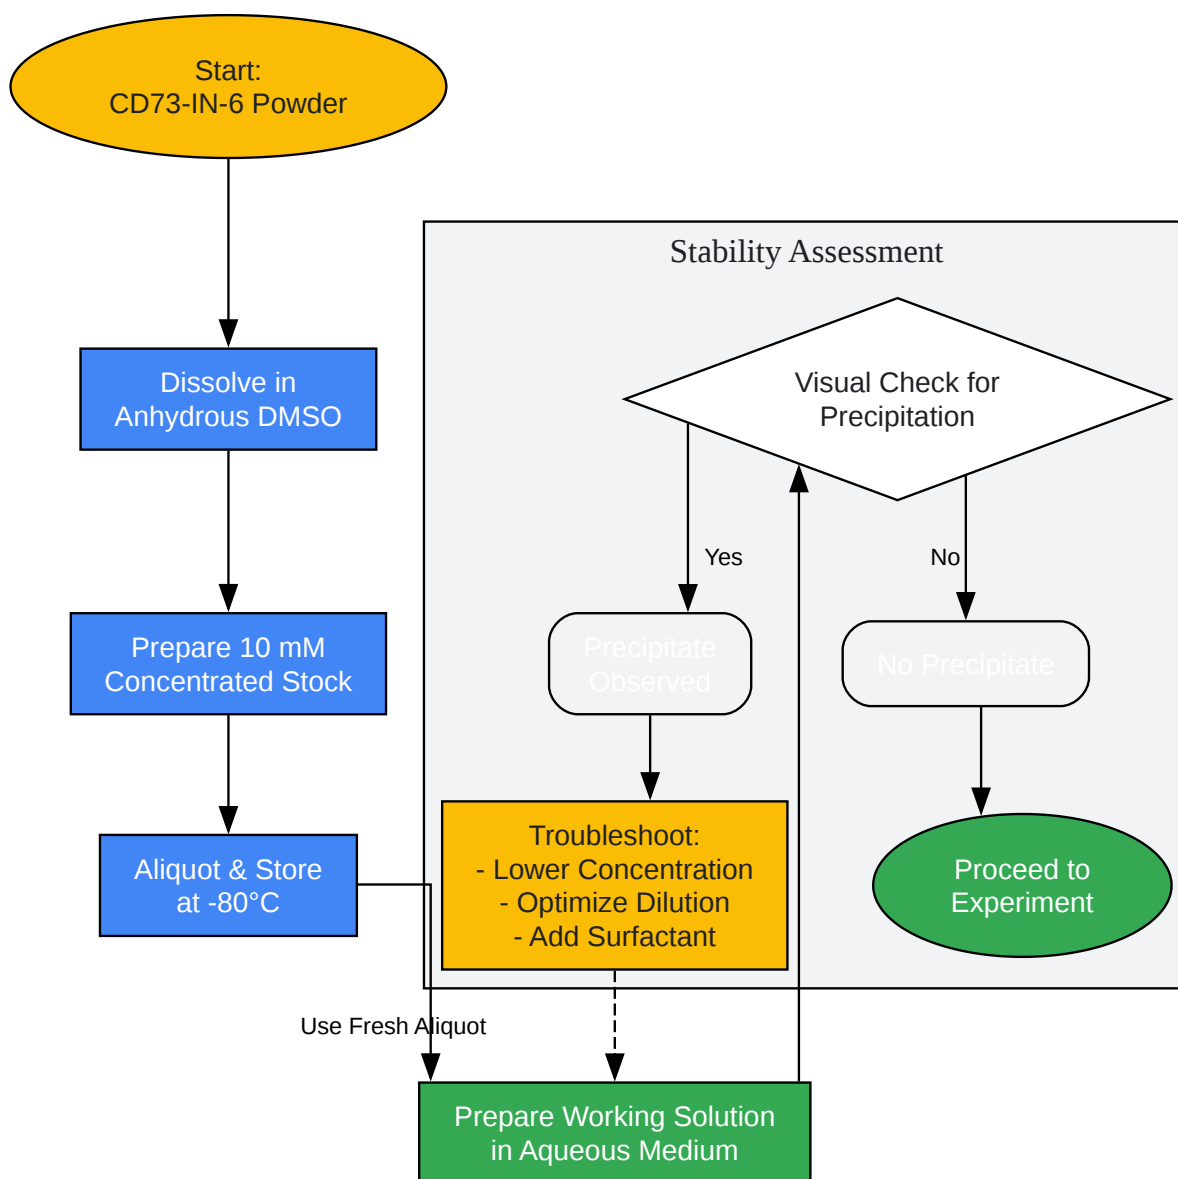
Start:
CD73-IN-6 Powder

Dissolve in
Anhydrous DMSO

Prepare 10 mM
Concentrated Stock

Aliquot & Store
at -80°C

Stability Assessment

Visual Check for
Precipitation

Yes

No

Precipitate
Observed

No Precipitate

Troubleshoot:
- Lower Concentration
- Optimize Dilution
- Add Surfactant

Proceed to
Experiment

Use Fresh Aliquot

Prepare Working Solution
in Aqueous Medium